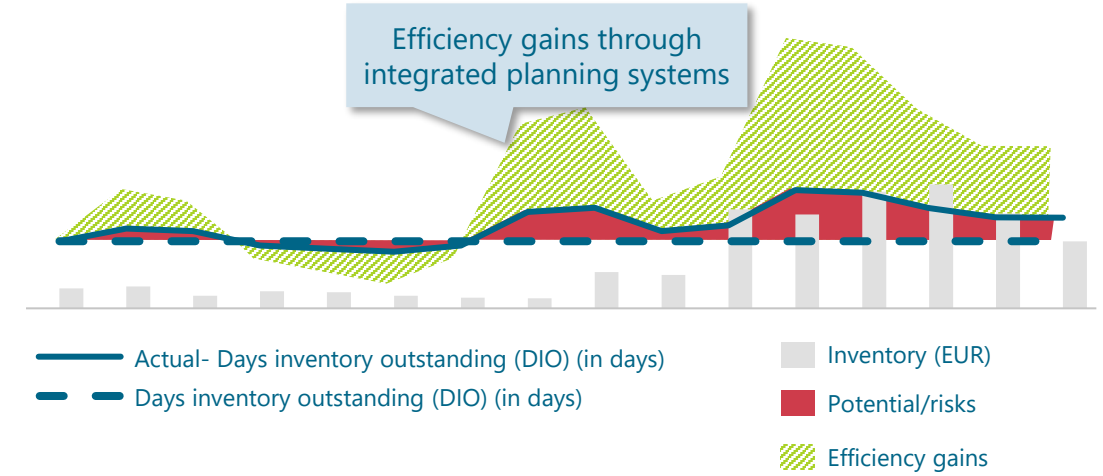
Efficiency gains through integrated planning systems

Actual- Days inventory outstanding (DIO) (in days)

Days inventory outstanding (DIO) (in days)

Inventory (EUR)

Potential/risks

Efficiency gains